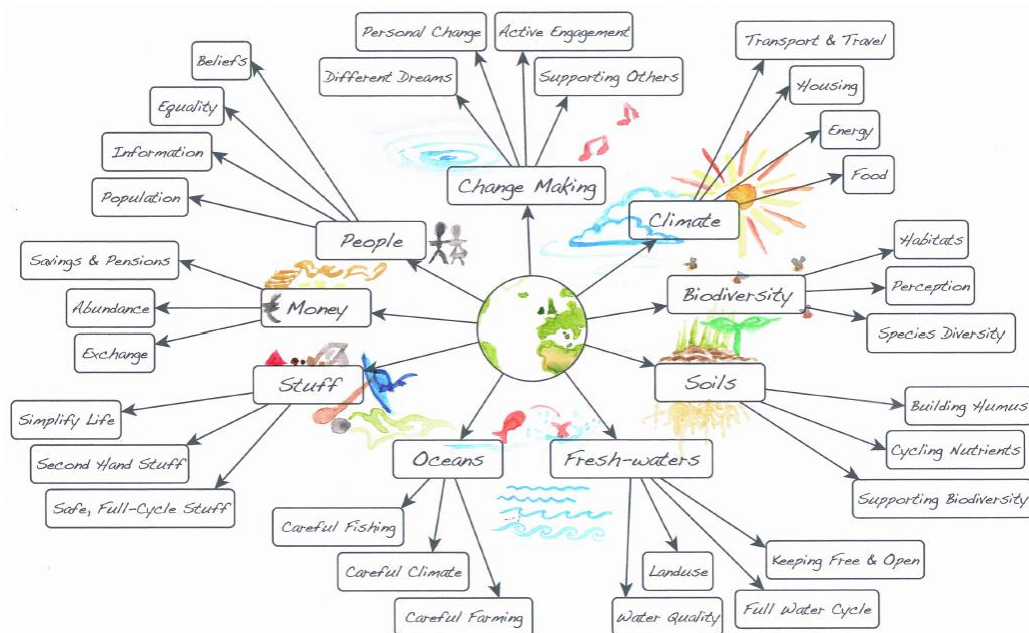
Personal Change
Active Engagement
Different Dreams
Supporting Others
Change Making

Beliefs
Equality
Information
Population
People

Transport & Travel
Housing
Energy
Food
Climate

Savings & Pensions
Abundance
Exchange
Money

Habitats
Perception
Species Diversity
Biodiversity

Stuff
Simplify Life
Second Hand Stuff
Safe, Full-Cycle Stuff

Soils
Building Humus
Cycling Nutrients
Supporting Biodiversity

Oceans
Careful Fishing
Careful Climate
Careful Farming

Fresh-waters
Landuse
Water Quality
Keeping Free & Open
Full Water Cycle